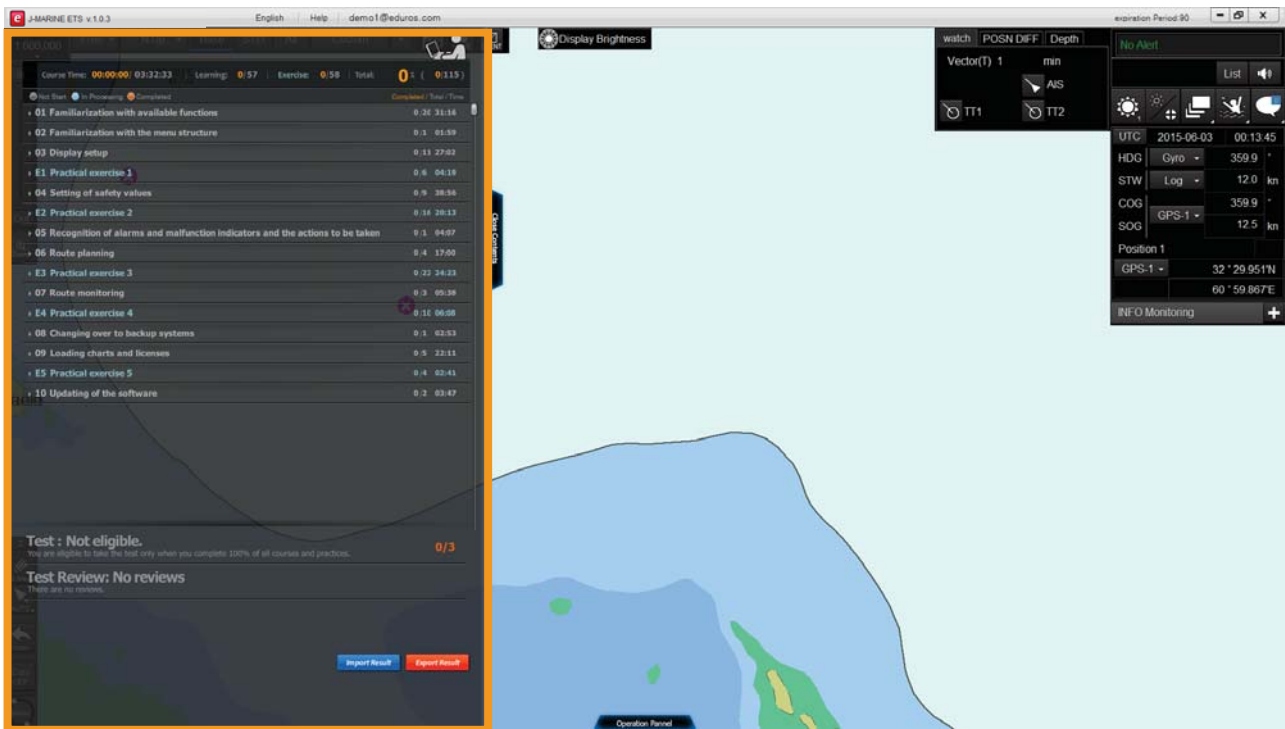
J-MARINE ETS v.1.0.3 English Help demo1@eduros.com expiration Period:90

Display Brightness

Course Time: 00:00:00/ 03:32:33 | Learning: 0/57 | Exercise: 0/58 | Total: 0% ( 0/115)

Not Start In Processing Completed Completed / Total / Time

01 Familiarization with available functions 0/26 31:16
02 Familiarization with the menu structure 0/1 01:59
03 Display setup 0/11 27:02
E1 Practical exercise 1 0/6 04:18
04 Setting of safety values 0/9 38:56
E2 Practical exercise 2 0/16 20:13
05 Recognition of alarms and malfunction indicators and the actions to be taken 0/1 04:07
06 Route planning 0/4 17:00
E3 Practical exercise 3 0/22 34:23
07 Route monitoring 0/3 05:38
E4 Practical exercise 4 0/10 06:08
08 Changing over to backup systems 0/1 02:53
09 Loading charts and licenses 0/5 22:11
E5 Practical exercise 5 0/4 02:41
10 Updating of the software 0/2 03:47

Close Contents

Test : Not eligible.
You are eligible to take the test only when you complete 100% of all courses and practices.
0/3

Test Review: No reviews
There are no reviews.

Import Result Export Result

Operation Pannel

watch POSN DIFF Depth
Vector(T) 1 min
AIS
TT1 TT2

No Alert
List

UTC 2015-06-03 00:13:45
HDG Gyro 359.9 °
STW Log 12.0 kn
COG 359.9 °
SOG GPS-1 12.5 kn
Position 1
GPS-1 32 ° 29.951'N
60 ° 59.867'E
INFO Monitoring